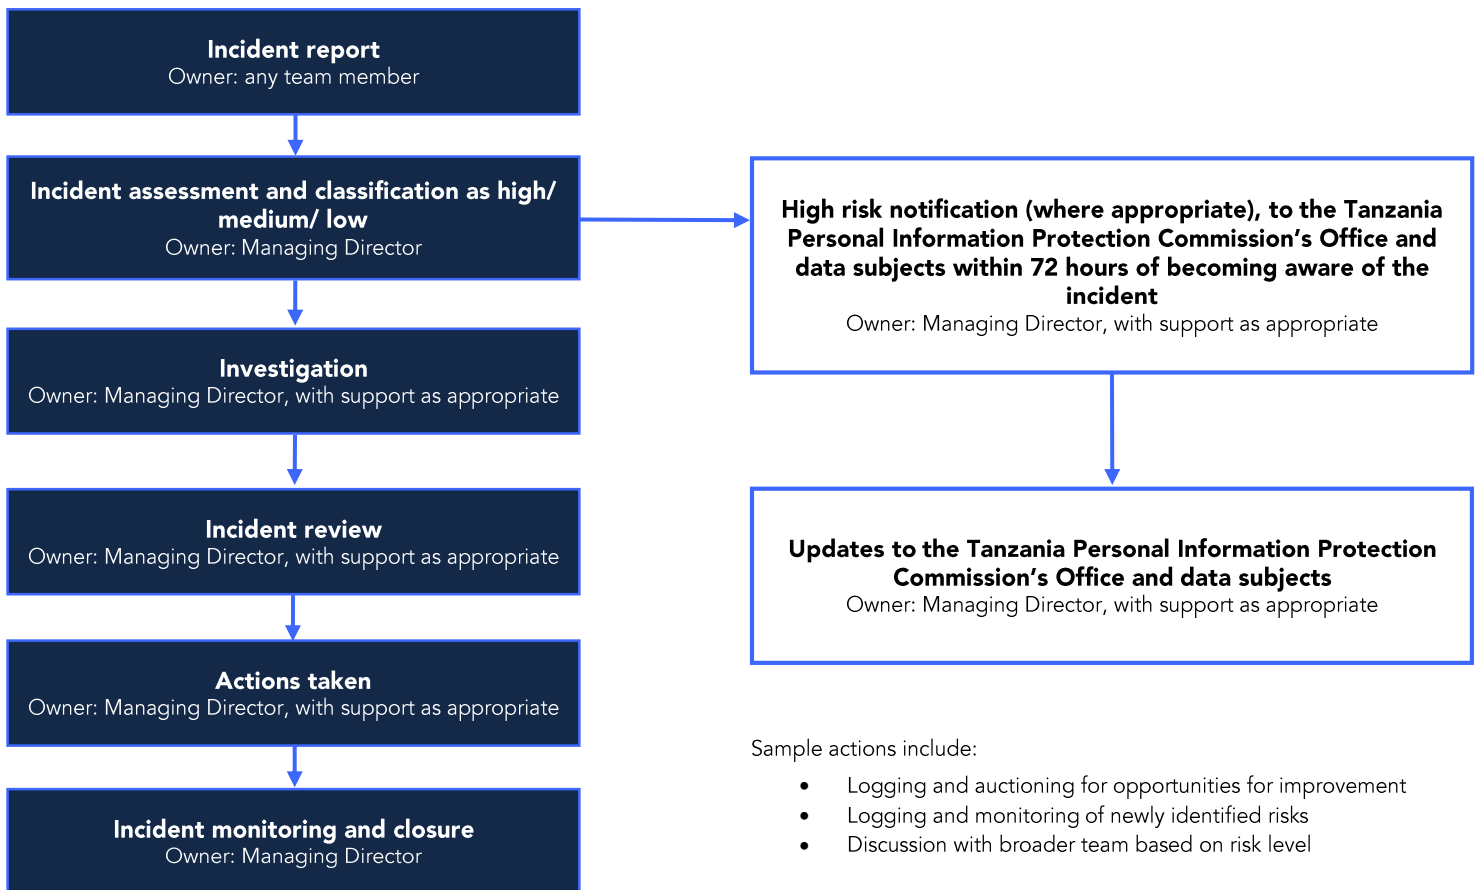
Incident report
Owner: any team member

Incident assessment and classification as high/ medium/ low
Owner: Managing Director

Investigation
Owner: Managing Director, with support as appropriate

Incident review
Owner: Managing Director, with support as appropriate

Actions taken
Owner: Managing Director, with support as appropriate

Incident monitoring and closure
Owner: Managing Director

High risk notification (where appropriate), to the Tanzania Personal Information Protection Commission's Office and data subjects within 72 hours of becoming aware of the incident
Owner: Managing Director, with support as appropriate

Updates to the Tanzania Personal Information Protection Commission's Office and data subjects
Owner: Managing Director, with support as appropriate

Sample actions include:
- Logging and auctioning for opportunities for improvement
- Logging and monitoring of newly identified risks
- Discussion with broader team based on risk level